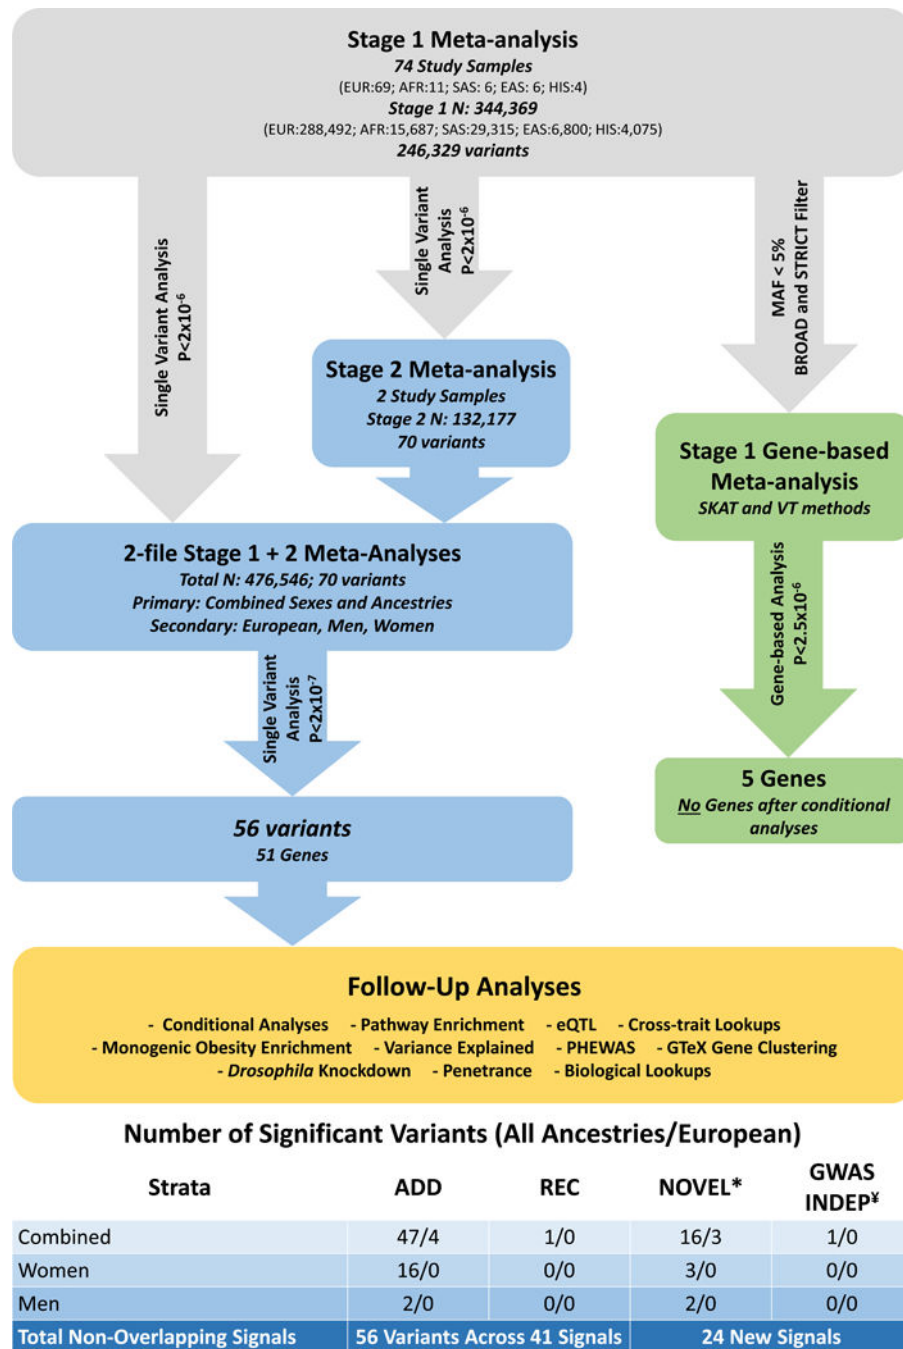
Stage 1 Meta-analysis
74 Study Samples
(EUR:69; AFR:11; SAS: 6; EAS: 6; HIS:4)
Stage 1 N: 344,369
(EUR:288,492; AFR:15,687; SAS:29,315; EAS:6,800; HIS:4,075)
246,329 variants

Single Variant Analysis $P<2x10^{-6}$

Single Variant Analysis $P<2x10^{-6}$

MAF < 5% BROAD and STRICT Filter

Stage 2 Meta-analysis
2 Study Samples
Stage 2 N: 132,177
70 variants

Stage 1 Gene-based Meta-analysis
SKAT and VT methods

2-file Stage 1 + 2 Meta-Analyses
Total N: 476,546; 70 variants
Primary: Combined Sexes and Ancestries
Secondary: European, Men, Women

Single Variant Analysis $P<2x10^{-7}$

Gene-based Analysis $P<2.5x10^{-6}$

5 Genes
No Genes after conditional analyses

56 variants
51 Genes

Follow-Up Analyses
- Conditional Analyses - Pathway Enrichment - eQTL - Cross-trait Lookups
- Monogenic Obesity Enrichment - Variance Explained - PHEWAS - GTeX Gene Clustering
- Drosophila Knockdown - Penetrance - Biological Lookups

Number of Significant Variants (All Ancestries/European)

| Strata | ADD | REC | NOVEL* | GWAS INDEP¥ |
|---|---|---|---|---|
| Combined | 47/4 | 1/0 | 16/3 | 1/0 |
| Women | 16/0 | 0/0 | 3/0 | 0/0 |
| Men | 2/0 | 0/0 | 2/0 | 0/0 |
| Total Non-Overlapping Signals | 56 Variants Across 41 Signals | | 24 New Signals | |